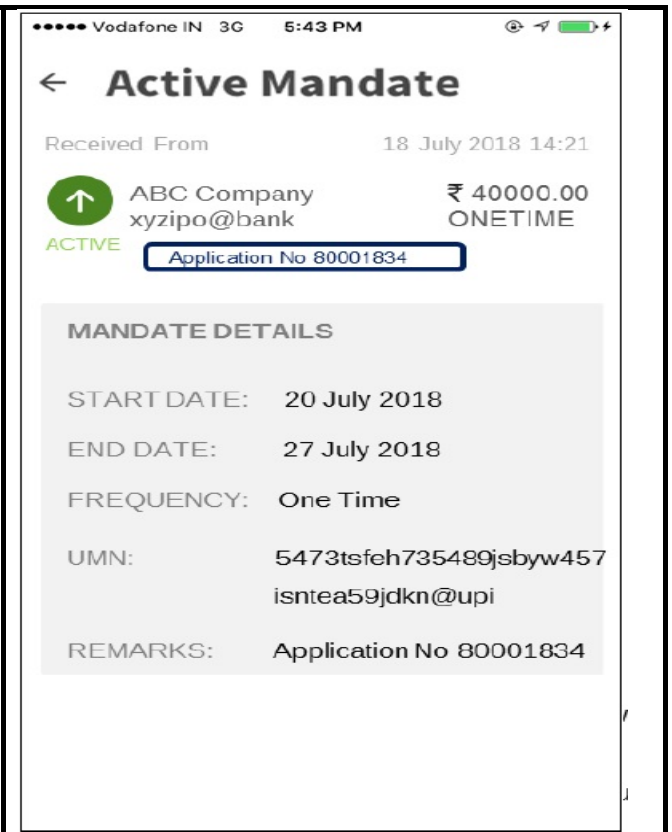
••••• Vodafone IN 3G 5:43 PM

← Active Mandate

Received From 18 July 2018 14:21

ABC Company
xyzipo@bank
ACTIVE

₹ 40000.00
ONETIME

Application No 80001834

MANDATE DETAILS

START DATE: 20 July 2018

END DATE: 27 July 2018

FREQUENCY: One Time

UMN: 5473tsfeh735489jsbyw457isntea59jdkn@upi

REMARKS: Application No 80001834